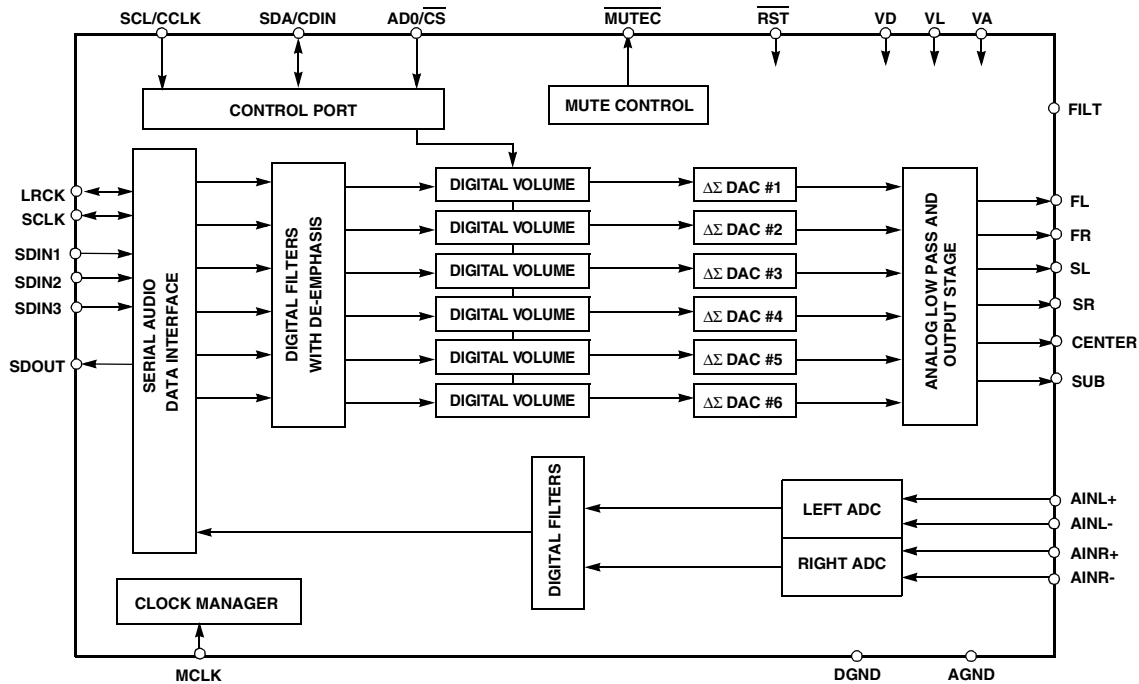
SCL/CCLK
SDA/CDIN
AD0/$\overline{CS}$
$\overline{MUTEC}$
$\overline{RST}$
VD
VL
VA

CONTROL PORT
MUTE CONTROL
FILT

LRCK
SCLK
SDIN1
SDIN2
SDIN3
SDOUT

SERIAL AUDIO DATA INTERFACE

DIGITAL FILTERS WITH DE-EMPHASIS

DIGITAL VOLUME
DIGITAL VOLUME
DIGITAL VOLUME
DIGITAL VOLUME
DIGITAL VOLUME
DIGITAL VOLUME

$\Delta\Sigma$ DAC #1
$\Delta\Sigma$ DAC #2
$\Delta\Sigma$ DAC #3
$\Delta\Sigma$ DAC #4
$\Delta\Sigma$ DAC #5
$\Delta\Sigma$ DAC #6

ANALOG LOW PASS AND OUTPUT STAGE

FL
FR
SL
SR
CENTER
SUB

DIGITAL FILTERS

LEFT ADC
RIGHT ADC

AINL+
AINL-
AINR+
AINR-

CLOCK MANAGER

MCLK
DGND
AGND